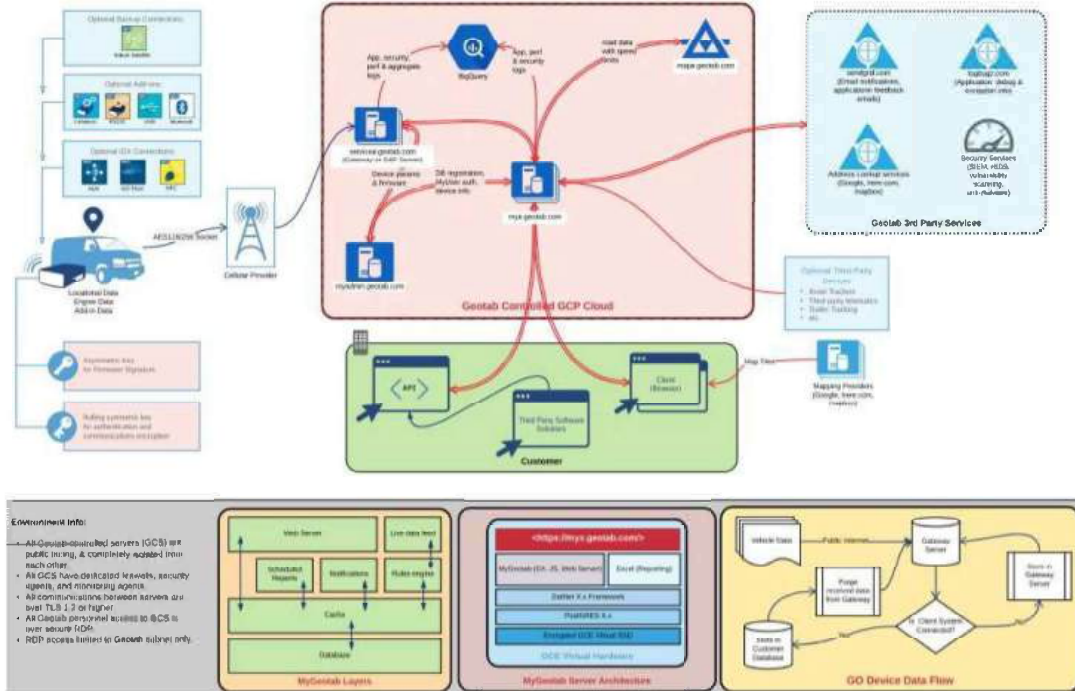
Optional Backup Connections

Optional Add-ons

Optional IOX Connections

AES128/256 Socket

Cellular Provider

Location Data
Engine Data
Add-in Data

Asymmetric Key
for Firmware Signature

Rolling symmetric key
for authentication and
communication encryption

App, security, perf & aggregate logs

BigQuery

App, perf & security logs

road data with speed limits

maps.geotab.com

services.geotab.com
(Gateway or DAP Server)

Device params & Firmware

DB registration, MyUser auth, device info

my.geotab.com

myadmin.geotab.com

Geotab Controlled GCP Cloud

sendgrid.com
(Email notifications, application feedback emails)

bugsnag.com
(Application debug & exception info)

Address Lookup services
(Google, here.com, mapbox)

Security Services
(SIEM, HIDS, vulnerability scanning, anti-malware)

Geotab 3rd Party Services

Optional Third Party Services
• Asset Trackers
• Third-party telematics
• Trailer Tracking
• etc

API

Third Party Software Solutions

Client (Browser)

Map Tiles

Mapping Providers
(Google, here.com, mapbox)

Customer

Environment Info:
• All Geotab-controlled servers (GCS) are public facing, & completely isolated from each other.
• All GCS have dedicated firewalls, security agents, and monitoring agents.
• All communications between servers are over TLS 1.2 or higher.
• All Geotab personnel access to GCS is over secure RDP.
• RDP access limited to Geotab subnet only.

Web Server

Live data feed

Scheduled Reports

Notifications

Rules engine

Cache

Database

MyGeotab Layers

<https://my.geotab.com/>

MyGeotab (DX, JS, Web Server)

Excel (Reporting)

DotNet X.x Framework

PostGRES X.x

Encrypted GCE Virtual SSD

GCE Virtual Hardware

MyGeotab Server Architecture

Vehicle Data

Public Internet

Gateway Server

Purge received data from Gateway

Store in Gateway Server

Is Client System Connected?

Store in Customer Database

No

GO Device Data Flow